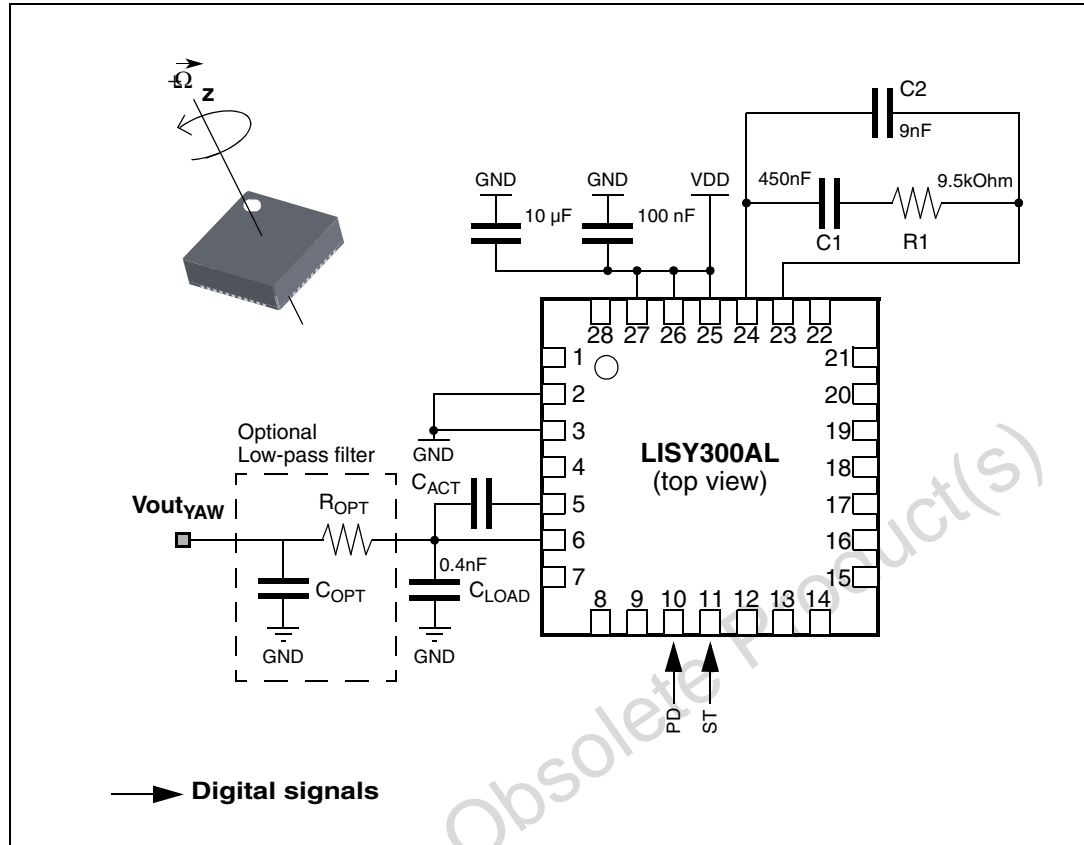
$+\vec{\Omega}$ z

C2
9nF

GND GND VDD
10 µF 100 nF
450nF 9.5kOhm
C1 R1

28 27 26 25 24 23 22
1 21
2 20
3 19
4 18
5 17
6 16
7 15
8 9 10 11 12 13 14

LISY300AL
(top view)

Optional
Low-pass filter

GND

Vout$_{YAW}$
R$_{OPT}$
C$_{OPT}$
GND

C$_{ACT}$
0.4nF
C$_{LOAD}$
GND

PD
ST

Digital signals

Obsolete Product(s)